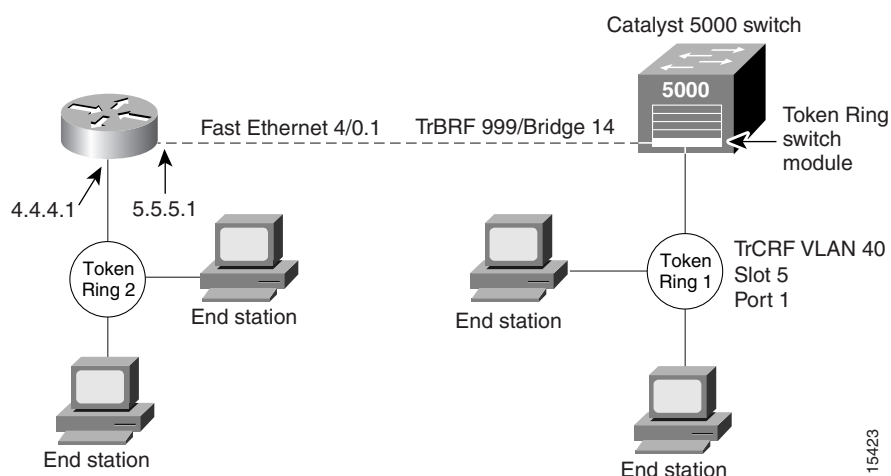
Catalyst 5000 switch

5000

Token Ring switch module

Fast Ethernet 4/0.1

TrBRF 999/Bridge 14

4.4.4.1

5.5.5.1

Token Ring 2

End station

End station

Token Ring 1

TrCRF VLAN 40
Slot 5
Port 1

End station

End station

15423